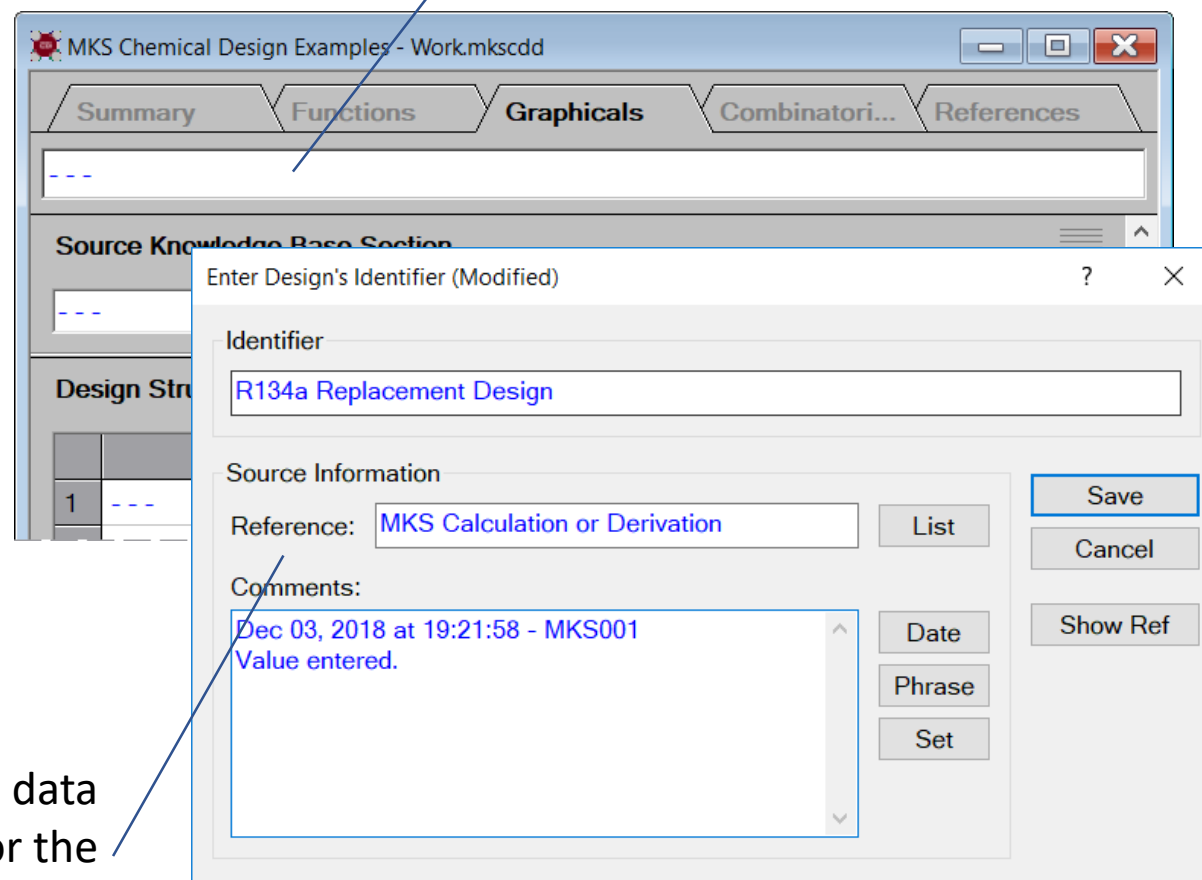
MKS Chemical Design Examples - Work.mkscdd

Summary | Functions | Graphicals | Combinatori... | References

- - -

Source Knowledge Base Section

- - -

Design Stru

1 - - -

Enter Design's Identifier (Modified)

?

Identifier

R134a Replacement Design

Source Information

Reference: MKS Calculation or Derivation

List

Comments:

Dec 03, 2018 at 19:21:58 - MKS001
Value entered.

Date

Phrase

Set

Save

Cancel

Show Ref

data
or the